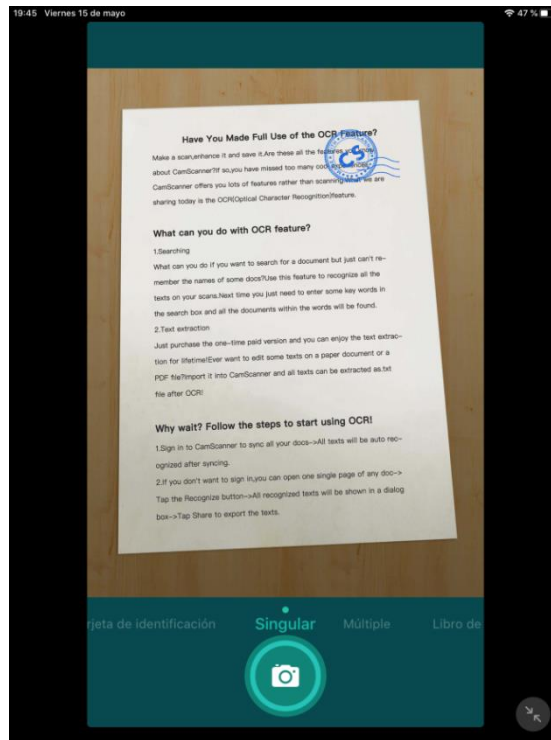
19:45 Viernes 15 de mayo

47 %

Have You Made Full Use of the OCR Feature?

Make a scan,enhance it and save it.Are these all the features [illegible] about CamScanner?If so,you have missed too many cool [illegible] CamScanner offers you lots of features rather than scanning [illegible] are sharing today is the OCR(Optical Character Recognition)feature.

What can you do with OCR feature?

1.Searching

What can you do if you want to search for a document but just can't remember the names of some docs?Use this feature to recognize all the texts on your scans.Next time you just need to enter some key words in the search box and all the documents within the words will be found.

2.Text extraction

Just purchase the one-time paid version and you can enjoy the text extraction for lifetime!Ever want to edit some texts on a paper document or a PDF file?Import it into CamScanner and all texts can be extracted as.txt file after OCR!

Why wait? Follow the steps to start using OCR!

1.Sign in to CamScanner to sync all your docs->All texts will be auto recognized after syncing.

2.If you don't want to sign in,you can open one single page of any doc-> Tap the Recognize button->All recognized texts will be shown in a dialog box->Tap Share to export the texts.

rjeta de identificación Singular Múltiple Libro de